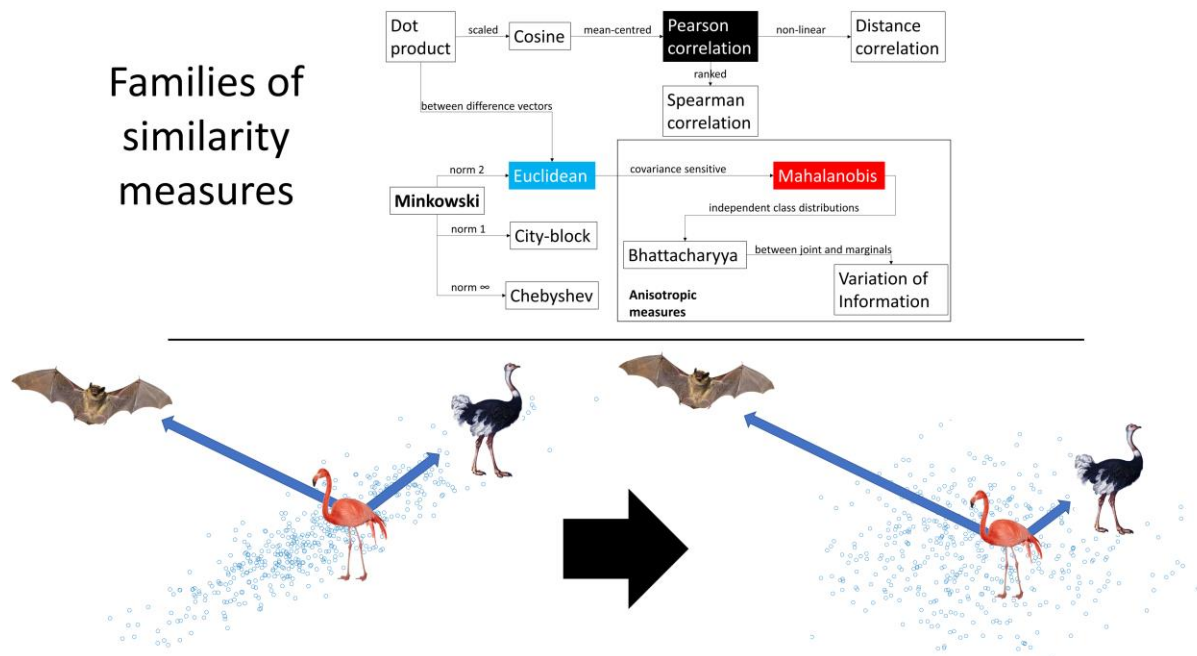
Families of similarity measures

Dot product

scaled

Cosine

mean-centred

Pearson correlation

non-linear

Distance correlation

ranked

Spearman correlation

between difference vectors

norm 2

Euclidean

covariance sensitive

Mahalanobis

Minkowski

independent class distributions

norm 1

City-block

Bhattacharyya

between joint and marginals

Variation of Information

norm ∞

Chebyshev

Anisotropic measures